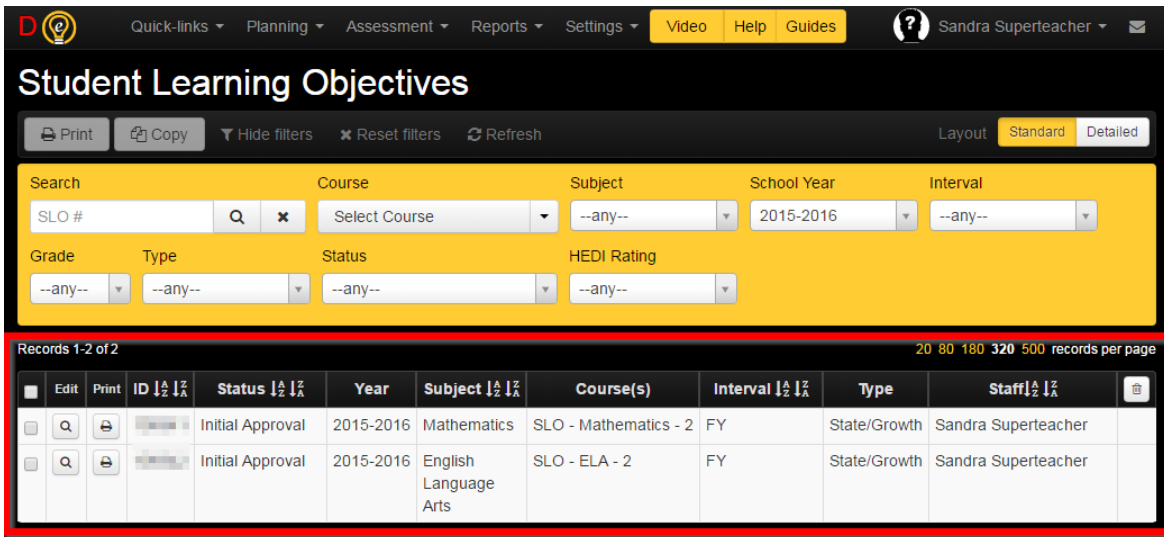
D

Quick-links ▾ Planning ▾ Assessment ▾ Reports ▾ Settings ▾ Video Help Guides Sandra Superteacher ▾

Student Learning Objectives

Print Copy Hide filters Reset filters Refresh Layout Standard Detailed

Search
SLO #

Course
Select Course

Subject
--any--

School Year
2015-2016

Interval
--any--

Grade
--any--

Type
--any--

Status
--any--

HEDI Rating
--any--

Records 1-2 of 2 20 80 180 320 500 records per page

| | Edit | Print | ID | Status | Year | Subject | Course(s) | Interval | Type | Staff | |
|---|---|---|---|---|---|---|---|---|---|---|---|
| | | | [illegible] | Initial Approval | 2015-2016 | Mathematics | SLO - Mathematics - 2 | FY | State/Growth | Sandra Superteacher | |
| | | | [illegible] | Initial Approval | 2015-2016 | English Language Arts | SLO - ELA - 2 | FY | State/Growth | Sandra Superteacher | |